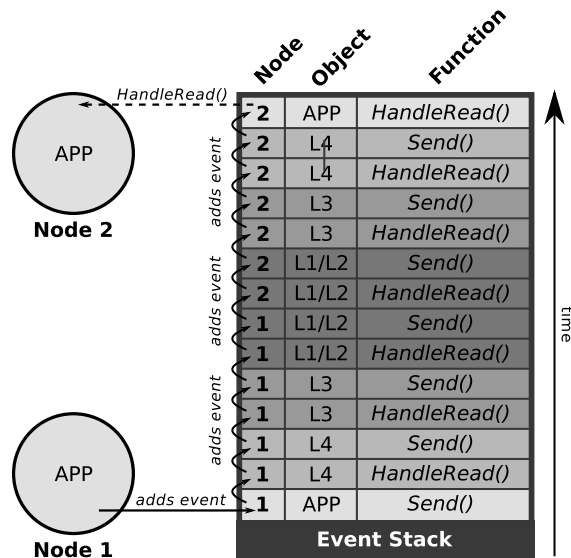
HandleRead()

APP

Node 2

adds event

adds event

adds event

APP

adds event

Node 1

| Node | Object | Function |
|---|---|---|
| 2 | APP | HandleRead() |
| 2 | L4 | Send() |
| 2 | L4 | HandleRead() |
| 2 | L3 | Send() |
| 2 | L3 | HandleRead() |
| 2 | L1/L2 | Send() |
| 2 | L1/L2 | HandleRead() |
| 1 | L1/L2 | Send() |
| 1 | L1/L2 | HandleRead() |
| 1 | L3 | Send() |
| 1 | L3 | HandleRead() |
| 1 | L4 | Send() |
| 1 | L4 | HandleRead() |
| 1 | APP | Send() |

Event Stack

time